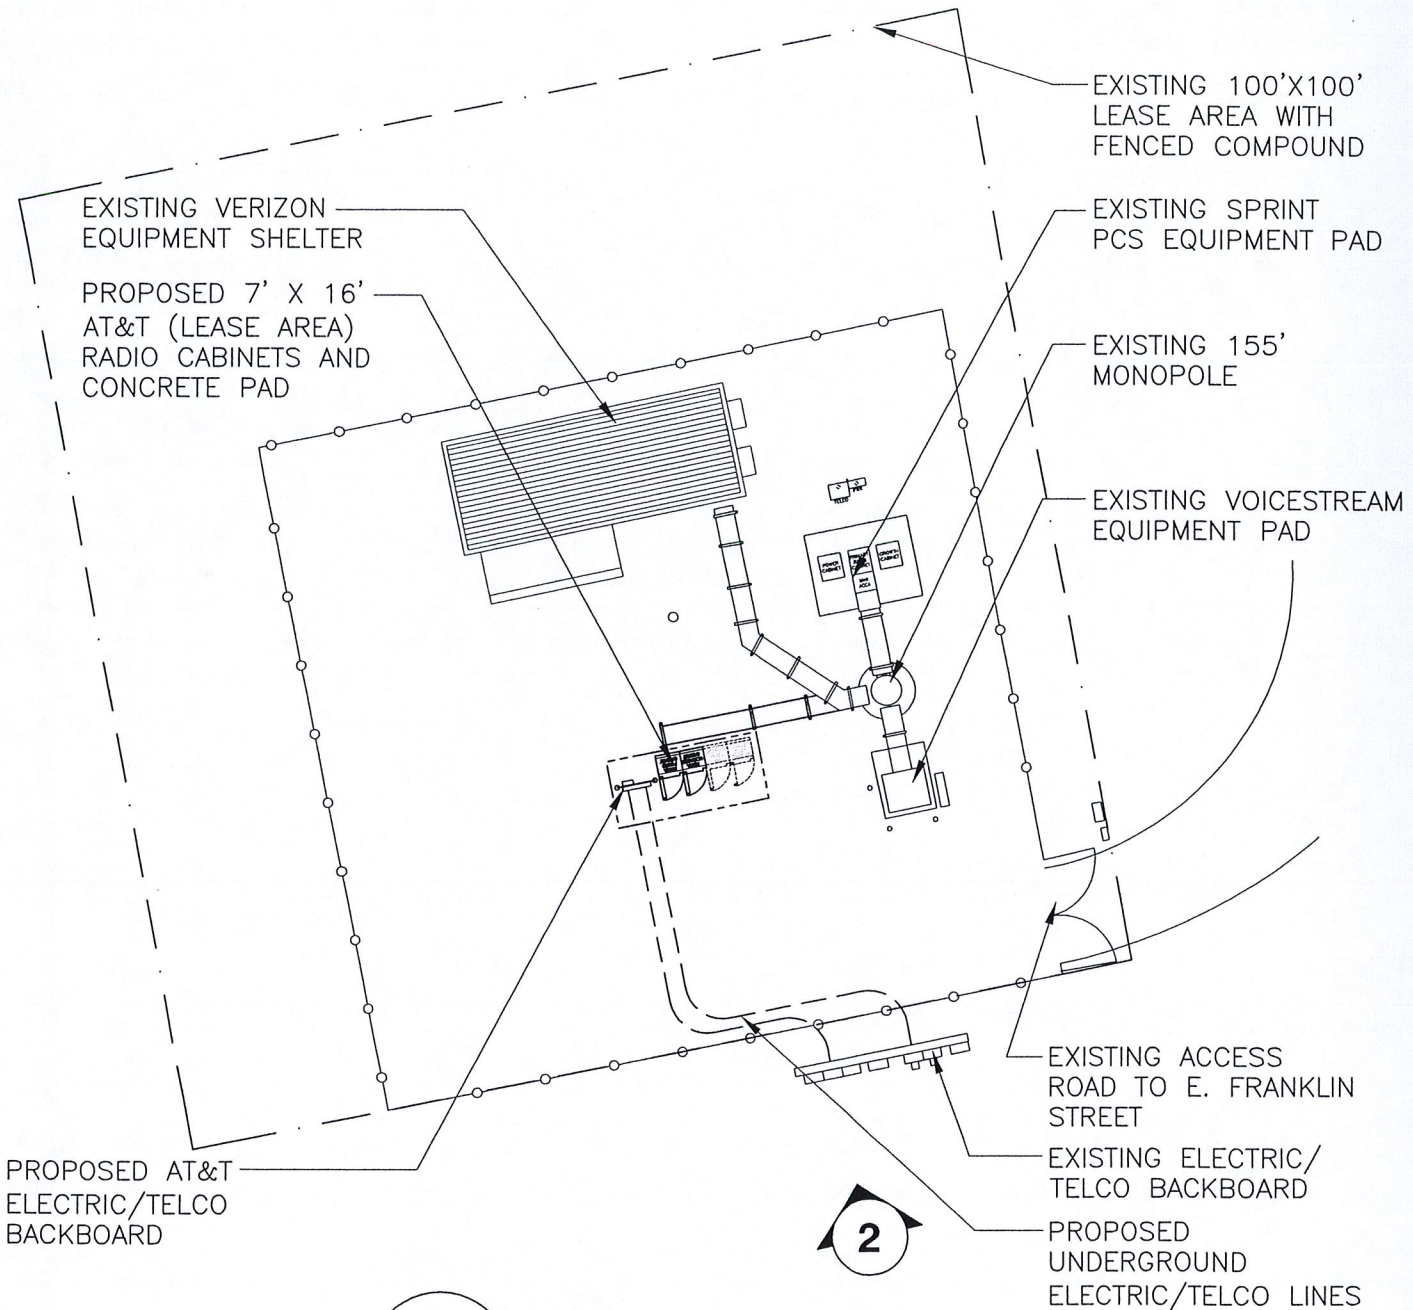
EXISTING 100'X100' LEASE AREA WITH FENCED COMPOUND

EXISTING VERIZON EQUIPMENT SHELTER

PROPOSED 7' X 16' AT&T (LEASE AREA) RADIO CABINETS AND CONCRETE PAD

EXISTING SPRINT PCS EQUIPMENT PAD

EXISTING 155' MONOPOLE

EXISTING VOICESTREAM EQUIPMENT PAD

POWER CABINET

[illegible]

GROWTH CABINET

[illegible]

EXISTING ACCESS ROAD TO E. FRANKLIN STREET

EXISTING ELECTRIC/ TELCO BACKBOARD

PROPOSED AT&T ELECTRIC/TELCO BACKBOARD

2

PROPOSED UNDERGROUND ELECTRIC/TELCO LINES